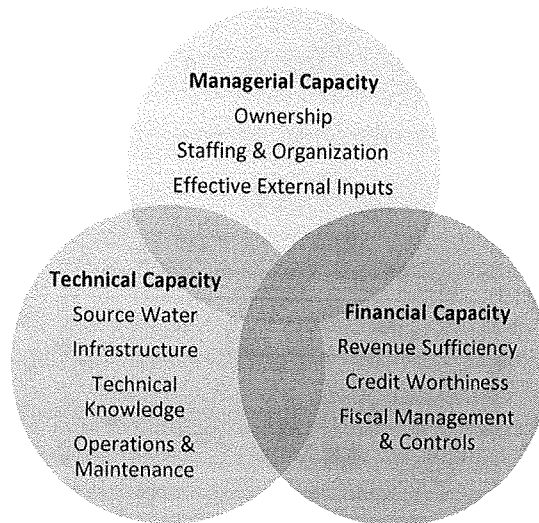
Managerial Capacity
Ownership
Staffing & Organization
Effective External Inputs

Technical Capacity
Source Water
Infrastructure
Technical Knowledge
Operations & Maintenance

Financial Capacity
Revenue Sufficiency
Credit Worthiness
Fiscal Management & Controls